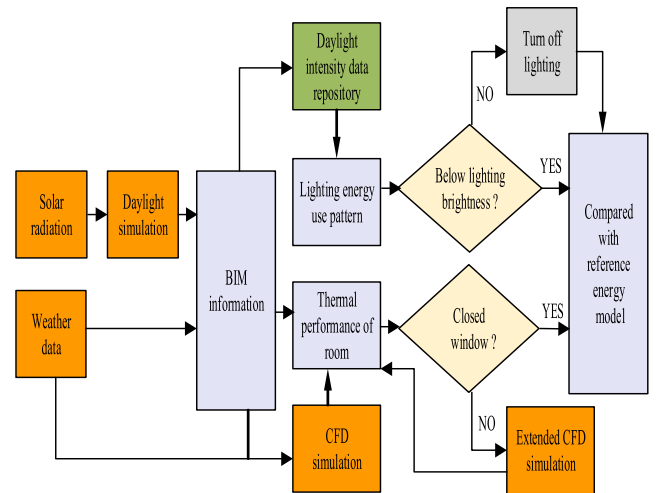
Daylight intensity data repository

Turn off lighting

NO

Solar radiation

Daylight simulation

BIM information

Lighting energy use pattern

Below lighting brightness ?

YES

Compared with reference energy model

Weather data

Thermal performance of room

Closed window ?

YES

NO

CFD simulation

Extended CFD simulation